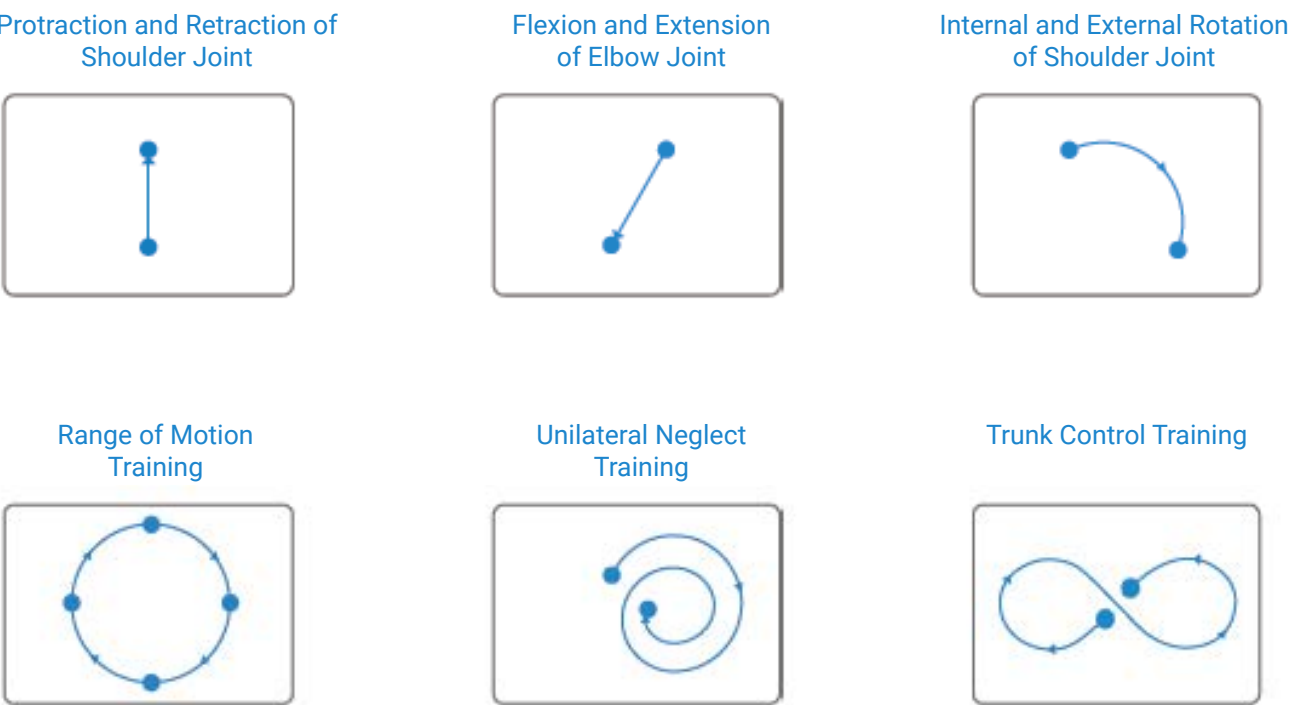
Protraction and Retraction of Shoulder Joint

Flexion and Extension of Elbow Joint

Internal and External Rotation of Shoulder Joint

Range of Motion Training

Unilateral Neglect Training

Trunk Control Training